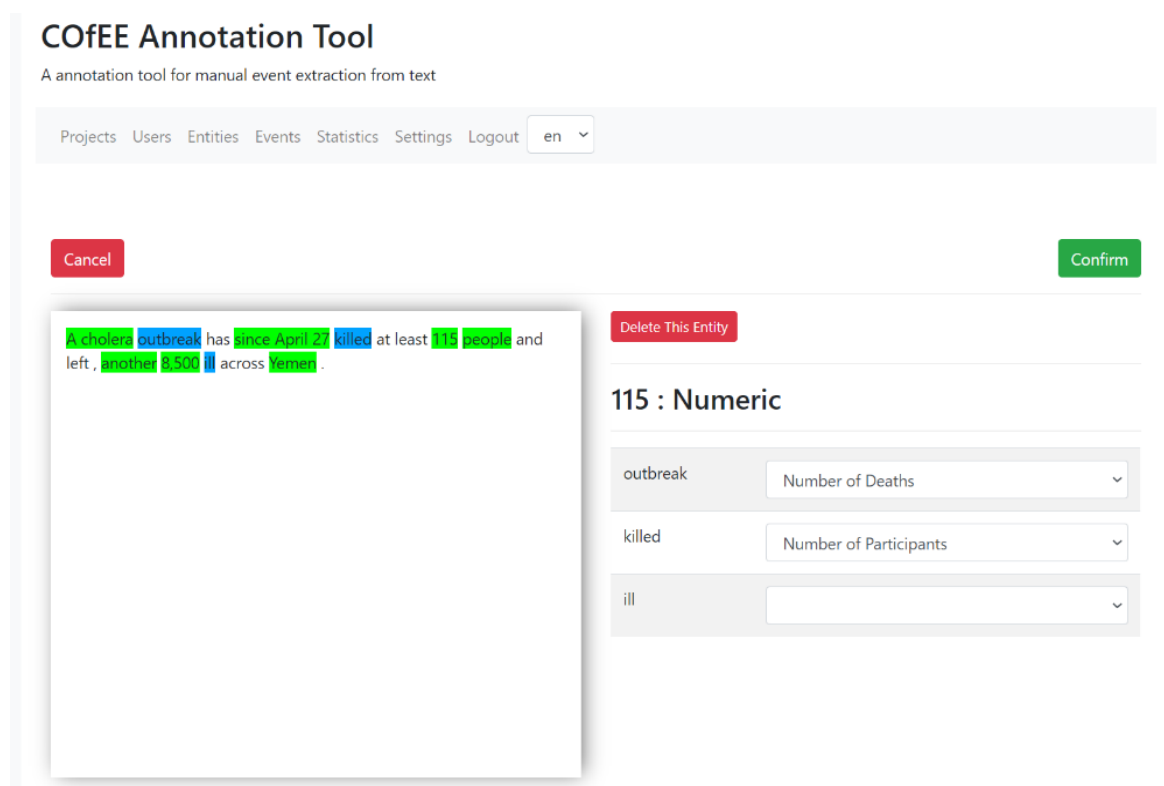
COfEE Annotation Tool

A annotation tool for manual event extraction from text

Projects Users Entities Events Statistics Settings Logout en

Cancel

Confirm

A cholera outbreak has since April 27 killed at least 115 people and left , another 8,500 ill across Yemen .

Delete This Entity

115 : Numeric

| | |
|---|---|
| outbreak | Number of Deaths |
| killed | Number of Participants |
| ill | |